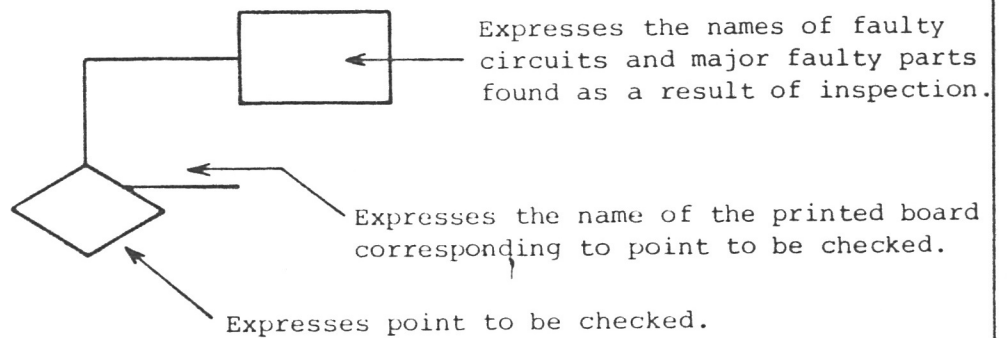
Expresses the names of faulty circuits and major faulty parts found as a result of inspection.

Expresses the name of the printed board corresponding to point to be checked.

Expresses point to be checked.